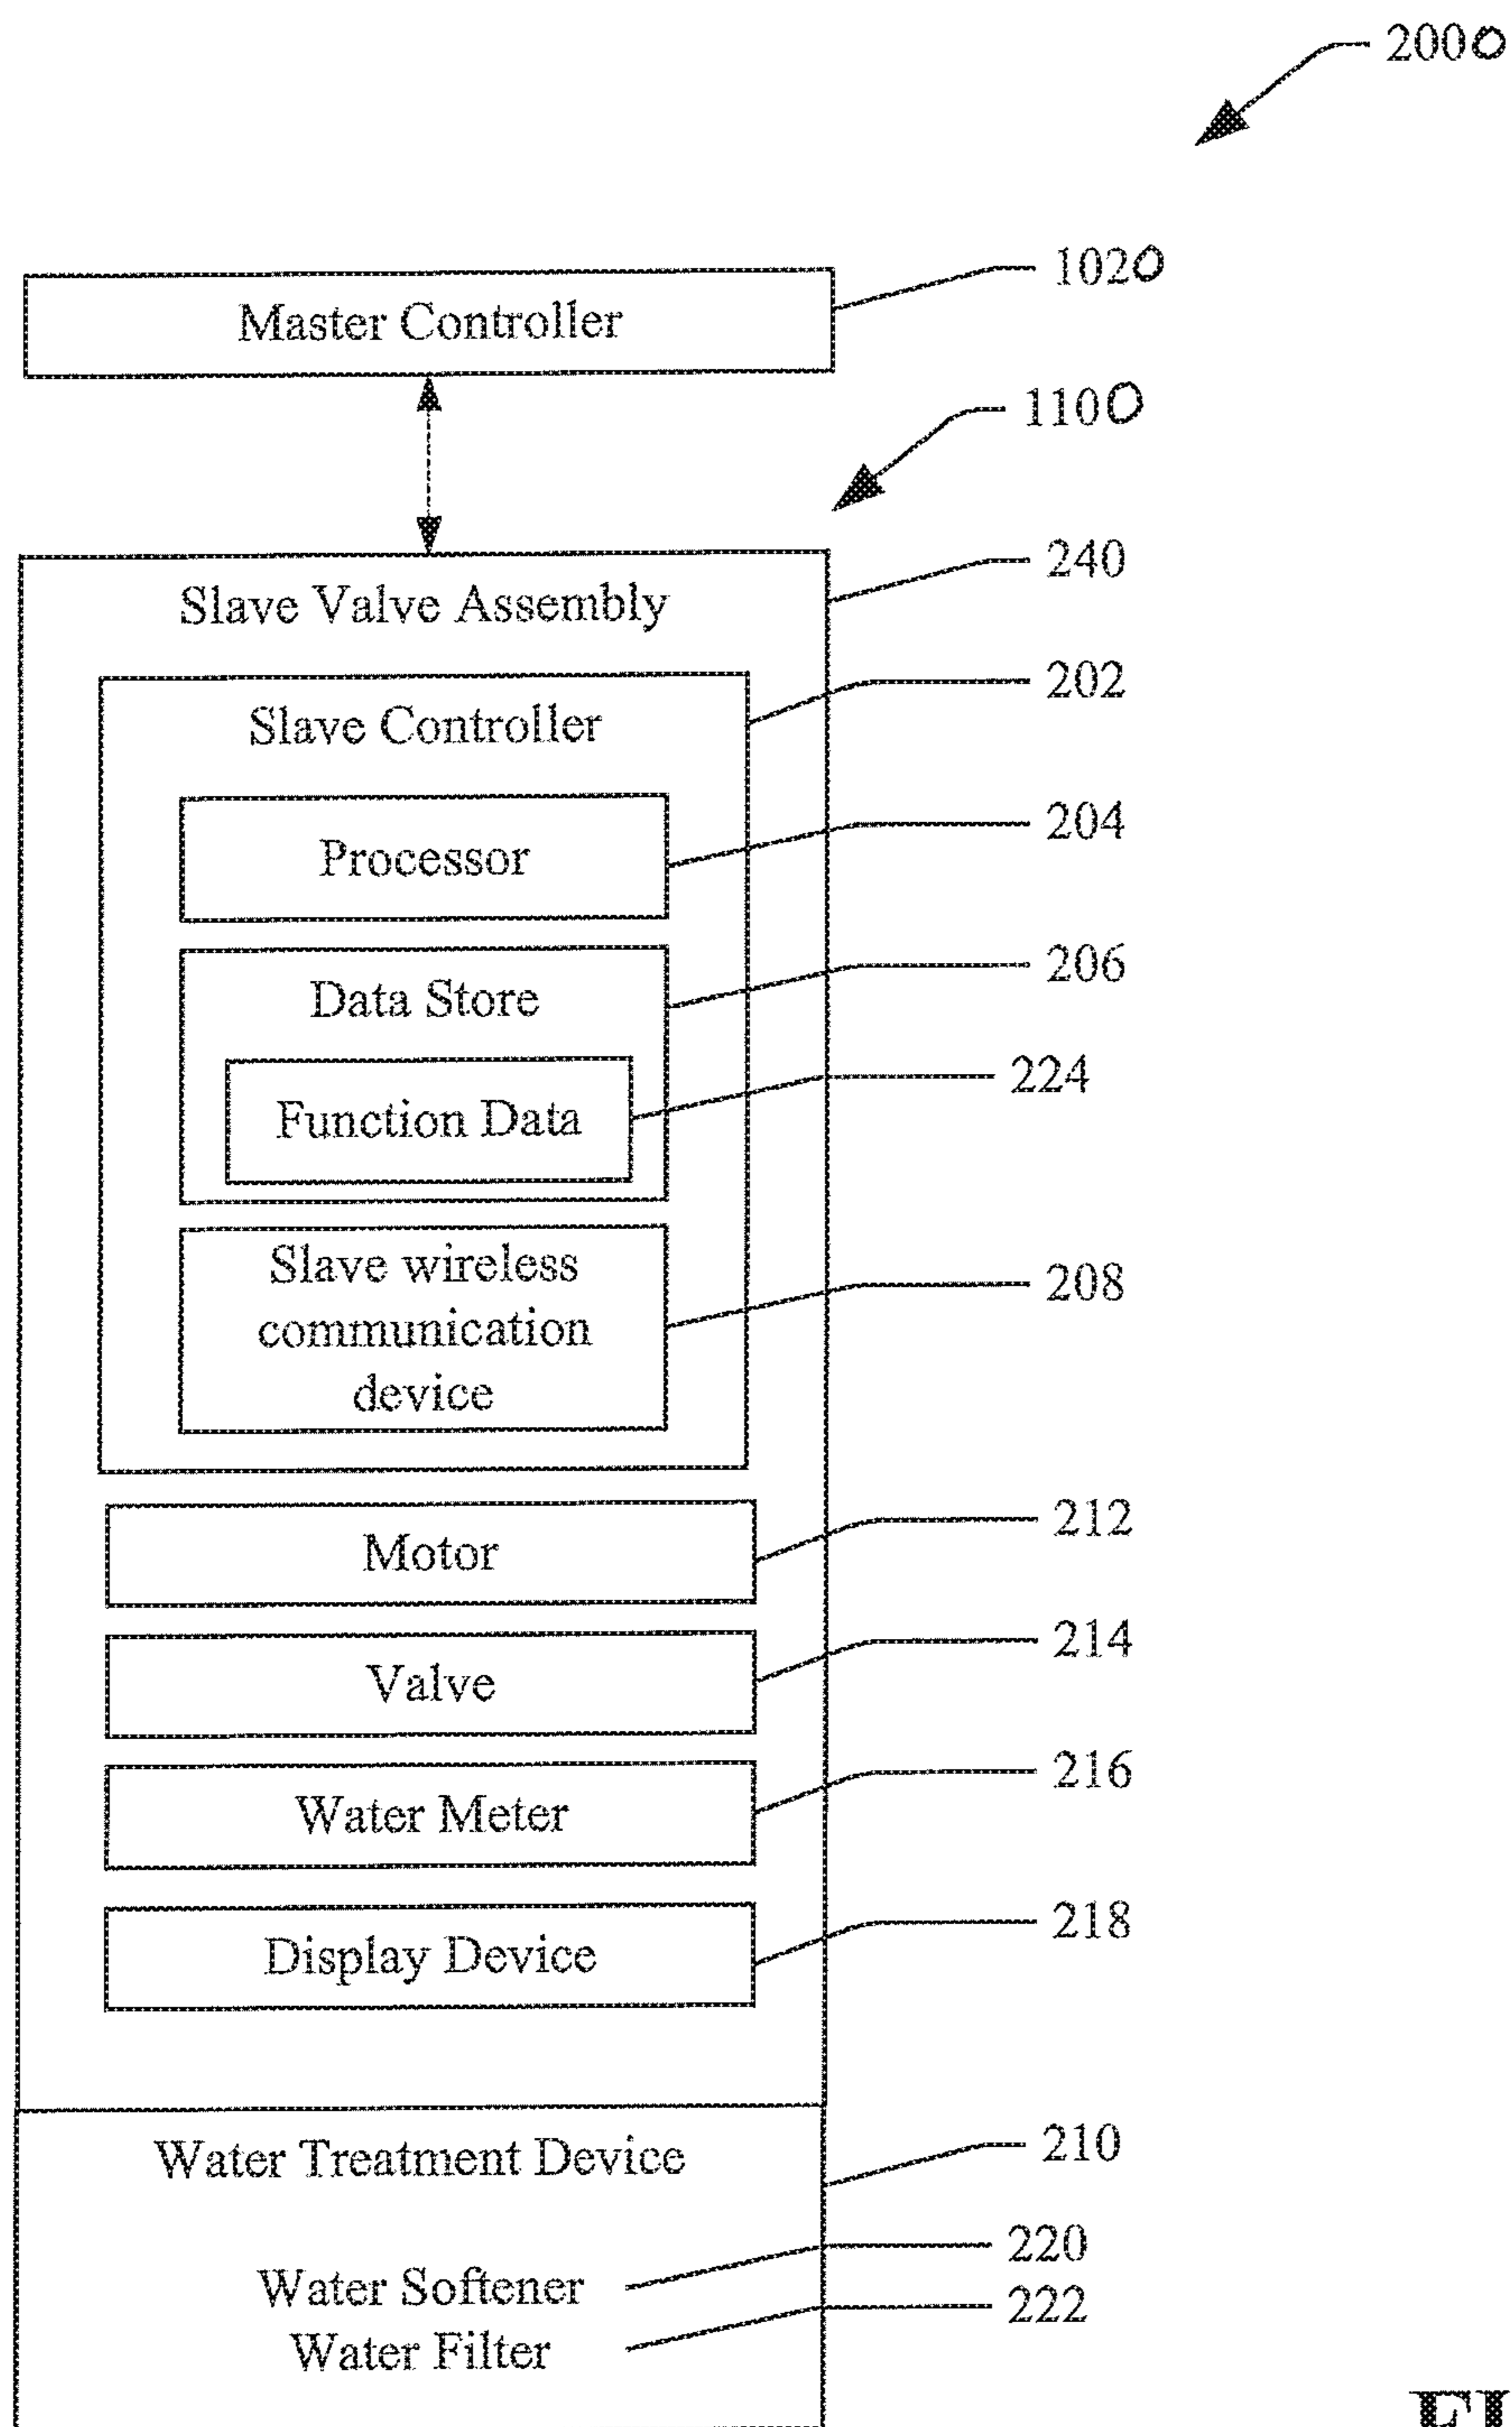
2000

1020

Master Controller

1100

240

Slave Valve Assembly

202

Slave Controller

204

Processor

206

Data Store

224

Function Data

Slave wireless communication device

208

212

Motor

214

Valve

216

Water Meter

218

Display Device

Water Treatment Device

210

220

Water Softener

222

Water Filter

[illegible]